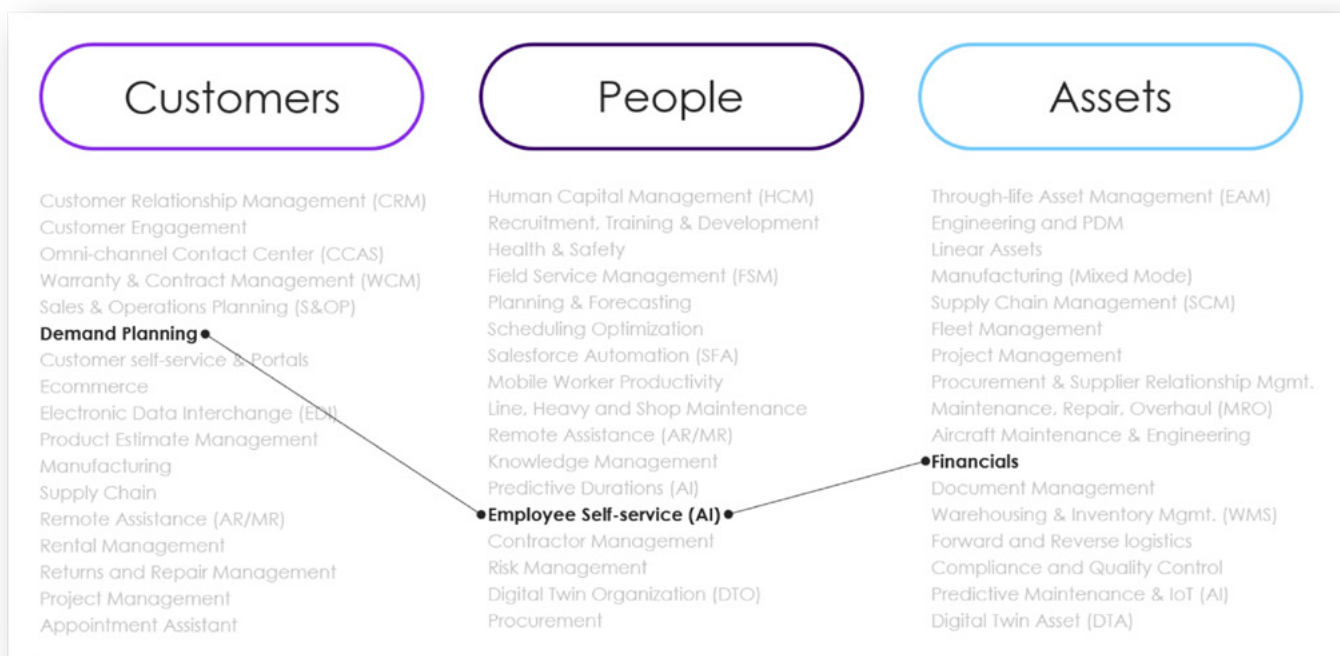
Customers

Customer Relationship Management (CRM)
Customer Engagement
Omni-channel Contact Center (CCAS)
Warranty & Contract Management (WCM)
Sales & Operations Planning (S&OP)
Demand Planning
Customer self-service & Portals
Ecommerce
Electronic Data Interchange (EDI)
Product Estimate Management
Manufacturing
Supply Chain
Remote Assistance (AR/MR)
Rental Management
Returns and Repair Management
Project Management
Appointment Assistant

People

Human Capital Management (HCM)
Recruitment, Training & Development
Health & Safety
Field Service Management (FSM)
Planning & Forecasting
Scheduling Optimization
Salesforce Automation (SFA)
Mobile Worker Productivity
Line, Heavy and Shop Maintenance
Remote Assistance (AR/MR)
Knowledge Management
Predictive Durations (AI)
Employee Self-service (AI)
Contractor Management
Risk Management
Digital Twin Organization (DTO)
Procurement

Assets

Through-life Asset Management (EAM)
Engineering and PDM
Linear Assets
Manufacturing (Mixed Mode)
Supply Chain Management (SCM)
Fleet Management
Project Management
Procurement & Supplier Relationship Mgmt.
Maintenance, Repair, Overhaul (MRO)
Aircraft Maintenance & Engineering
Financials
Document Management
Warehousing & Inventory Mgmt. (WMS)
Forward and Reverse logistics
Compliance and Quality Control
Predictive Maintenance & IoT (AI)
Digital Twin Asset (DTA)